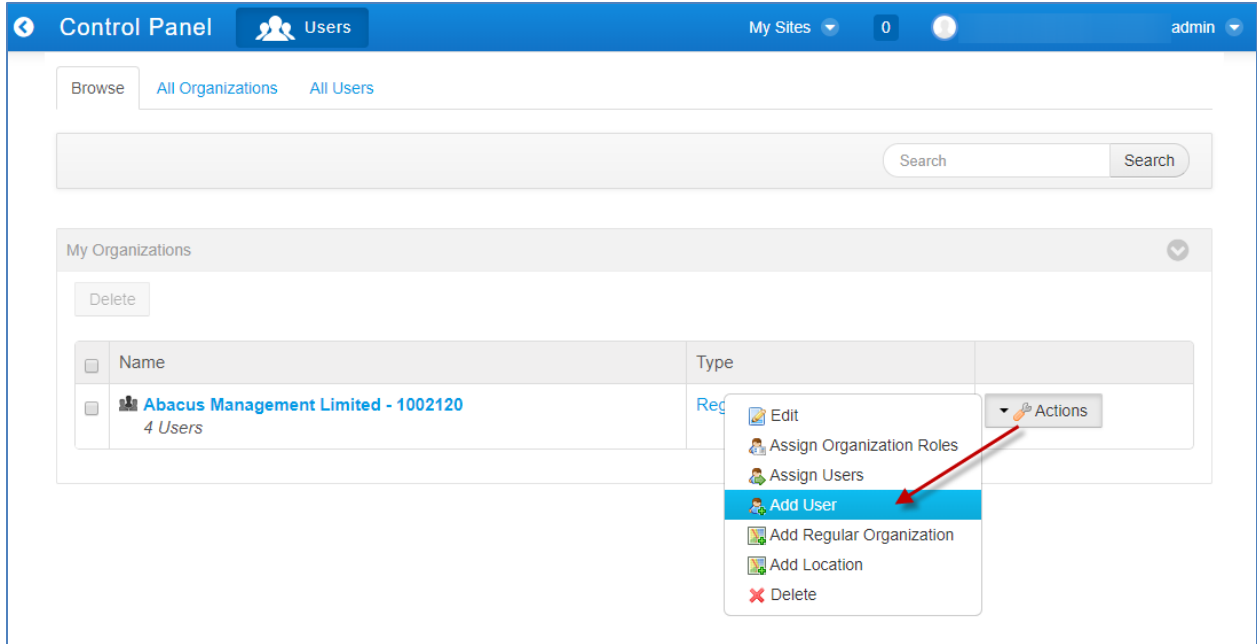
Control Panel Users My Sites 0 admin

Browse All Organizations All Users

Search Search

My Organizations

Delete

| | Name | Type | |
|---|---|---|---|
| | Abacus Management Limited - 1002120 4 Users | Reg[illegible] | Actions |

Edit
Assign Organization Roles
Assign Users
Add User
Add Regular Organization
Add Location
Delete